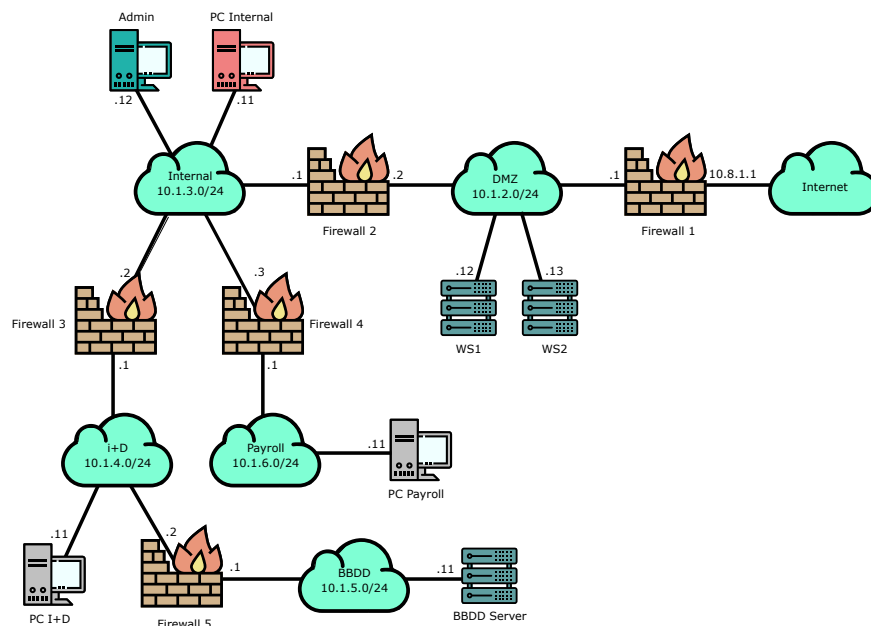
Admin
PC Internal
.12
.11
Internal
10.1.3.0/24
.1
Firewall 2
.2
DMZ
10.1.2.0/24
.1
Firewall 1
10.8.1.1
Internet
.12
.13
WS1
WS2
.2
.3
Firewall 3
Firewall 4
.1
.1
i+D
10.1.4.0/24
Payroll
10.1.6.0/24
.11
PC Payroll
.11
.2
PC I+D
Firewall 5
.1
BBDD
10.1.5.0/24
.11
BBDD Server